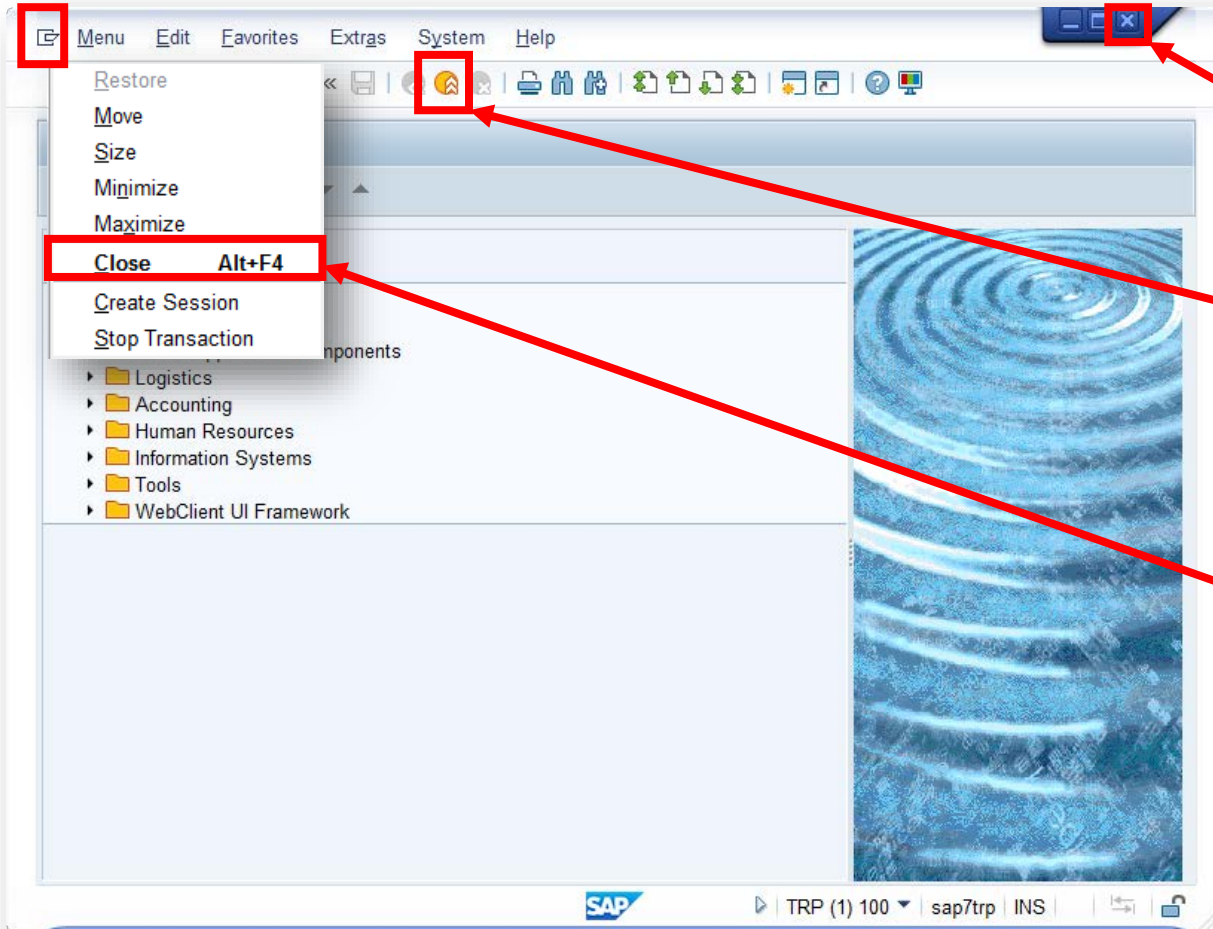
Menu Edit Favorites Extras System Help

Restore
Move
Size
Minimize
Maximize
Close Alt+F4
Create Session
Stop Transaction

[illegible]mponents
Logistics
Accounting
Human Resources
Information Systems
Tools
WebClient UI Framework

SAP

TRP (1) 100 | sap7trp | INS